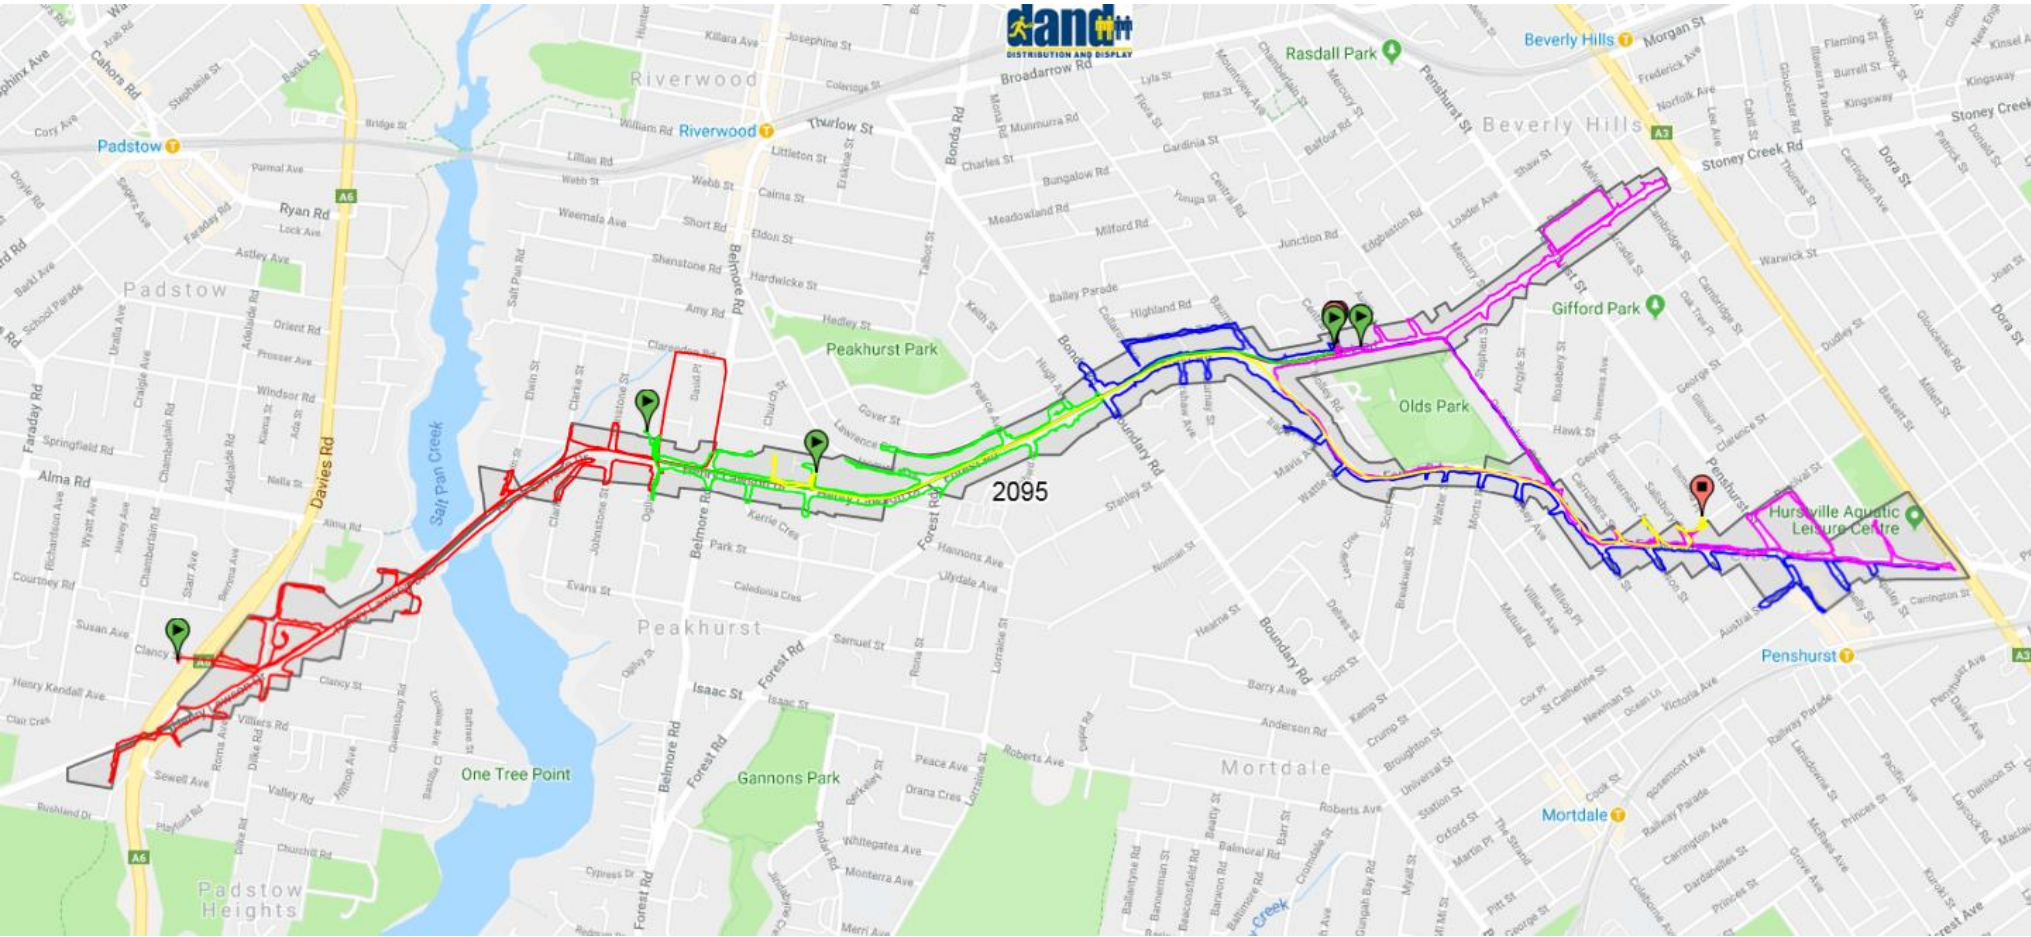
dand
DISTRIBUTION AND DISPLAY

2095

Riverwood
Padstow
Peakhurst
Mortdale
Beverly Hills
Padstow Heights

Padstow
Riverwood
Beverly Hills
Penshurst
Mortdale

Rasdall Park
Peakhurst Park
Olds Park
Gifford Park
Hurstville Aquatic Leisure Centre
Gannons Park
One Tree Point
Salt Pan Creek

Broadarrow Rd
Stoney Creek Rd
Morgan St
Thurlow St
Belmore Rd
Bonds Rd
Boundary Rd
Forest Rd
Davies Rd
Alma Rd
Ryan Rd
Penshurst St
Isaac St
Faraday Rd
Springfield Rd
Henry Kendall Ave
Roberts Ave
Bailey Parade
Highland Rd
Junction Rd
Gardinia St
Bungalow Rd
Meadowland Rd
Milford Rd
Webb St
Weemala Ave
Shenstone Rd
Amy Rd
Hardwicke St
Hedley St
Killara Ave
Josephine St
Lilian Rd
William Rd
Littleton St
Cairns St
Eldon St
Short Rd
Park St
Kerrie Cres
Evans St
Caledonia Cres
Hannons Ave
Ulydale Ave
Samuel St
Peace Ave
Orana Cres
Whittegates Ave
Montera Ave
Stanley St
Warwick St
Dora St
Villiers Rd
Valley Rd
Sewell Ave
Susan Ave
Clancy St
Courtney Rd
Windsor Rd
Orient Rd
Prosser Ave
Astley Ave
Lock Ave
Parmal Ave
Cory Ave
Bridge St
Church St
Gover St
Victoria Ave
Railway Parade
Carrington Ave
Princes St
A6
A3